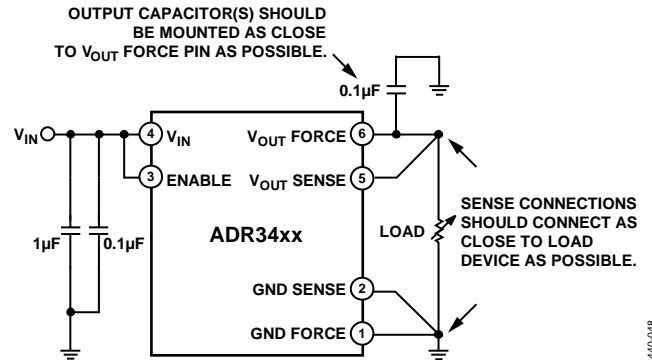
OUTPUT CAPACITOR(S) SHOULD BE MOUNTED AS CLOSE TO $V_{OUT}$ FORCE PIN AS POSSIBLE.

0.1µF

$V_{IN}$

4 $V_{IN}$

3 ENABLE

$V_{OUT}$ FORCE 6

$V_{OUT}$ SENSE 5

SENSE CONNECTIONS SHOULD CONNECT AS CLOSE TO LOAD DEVICE AS POSSIBLE.

1µF

0.1µF

ADR34xx

LOAD

GND SENSE 2

GND FORCE 1

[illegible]440-048